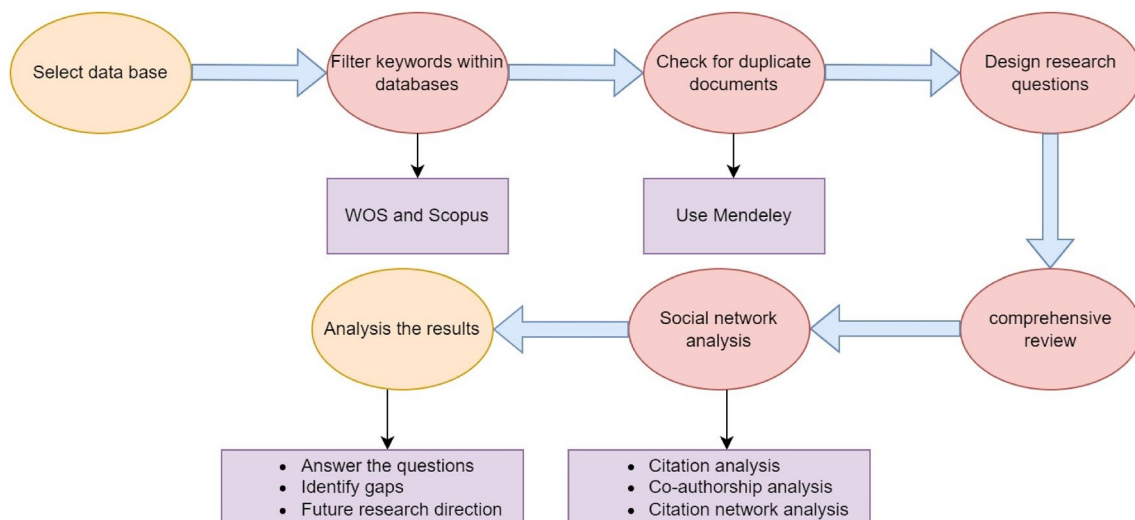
Select data base

Filter keywords within databases

Check for duplicate documents

Design research questions

WOS and Scopus

Use Mendeley

comprehensive review

Social network analysis

Analysis the results

- Answer the questions
- Identify gaps
- Future research direction

- Citation analysis
- Co-authorship analysis
- Citation network analysis